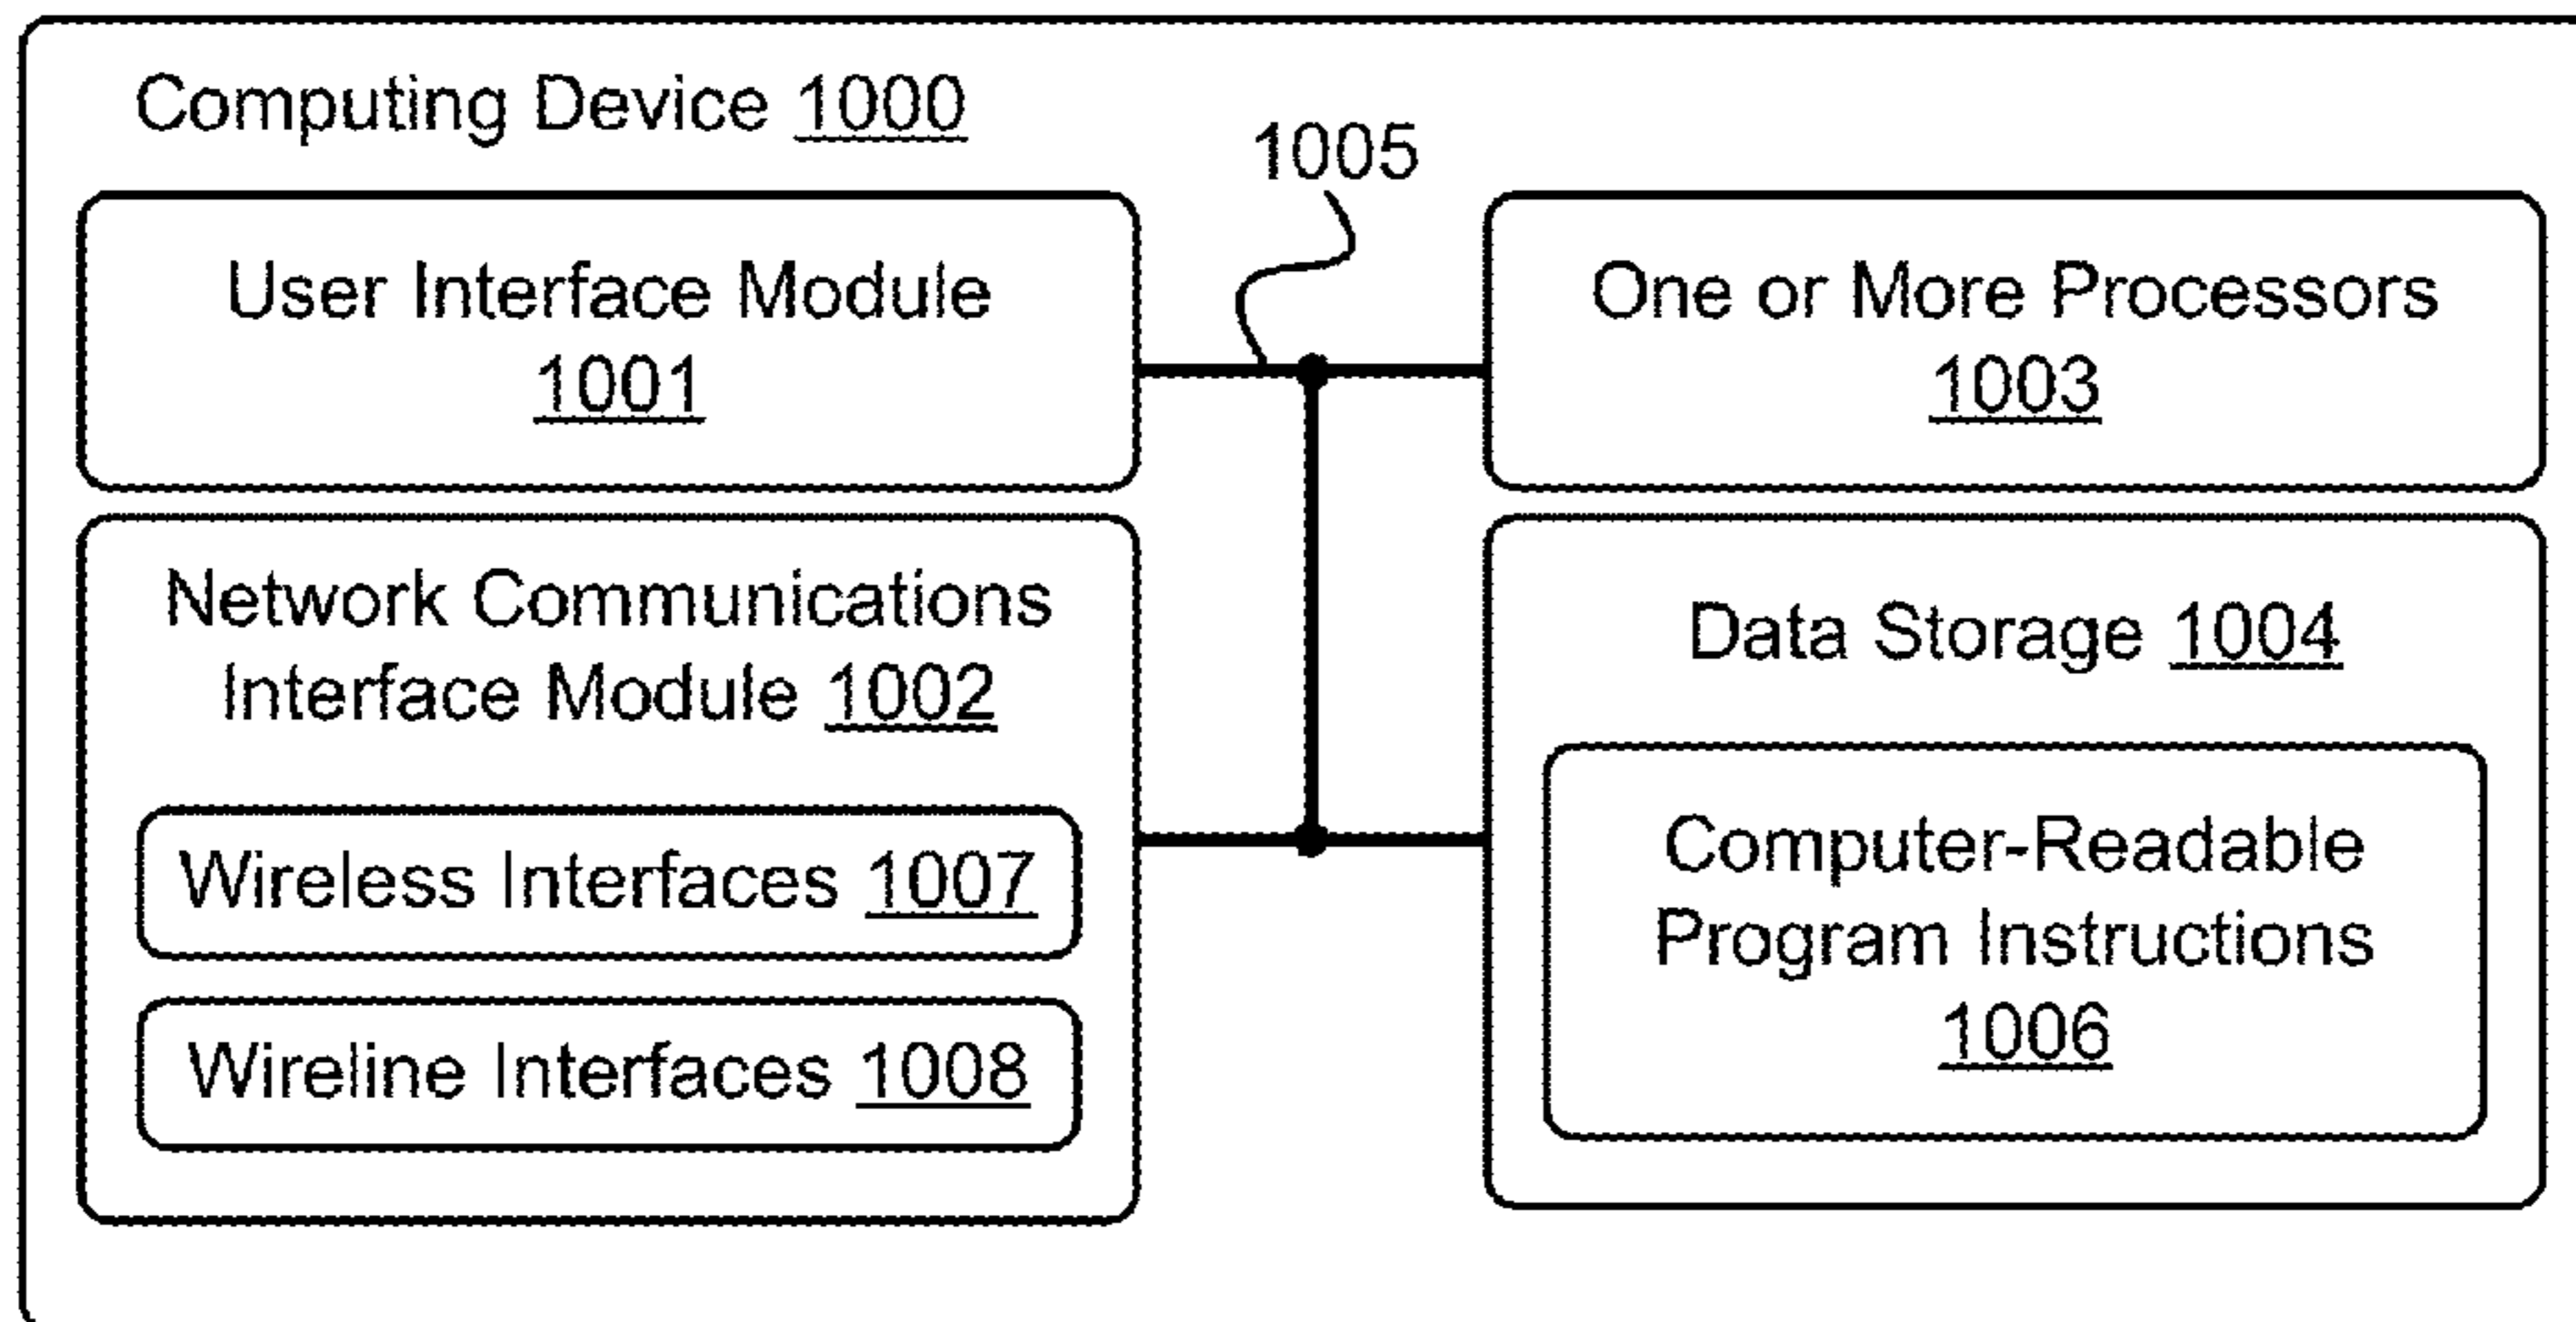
Computing Device 1000

1005

User Interface Module 1001

One or More Processors 1003

Network Communications Interface Module 1002

Wireless Interfaces 1007

Wireline Interfaces 1008

Data Storage 1004

Computer-Readable Program Instructions 1006